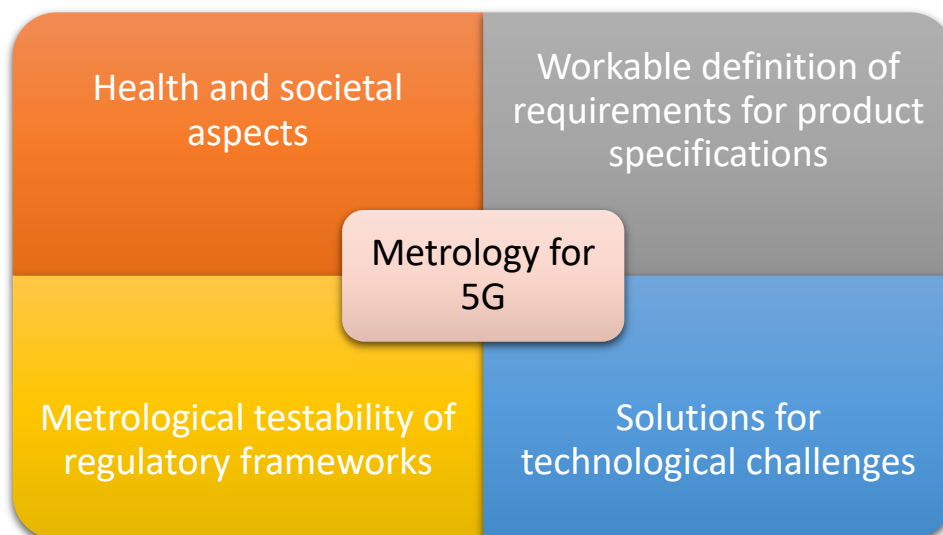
Health and societal aspects

Workable definition of requirements for product specifications

Metrology for 5G

Metrological testability of regulatory frameworks

Solutions for technological challenges